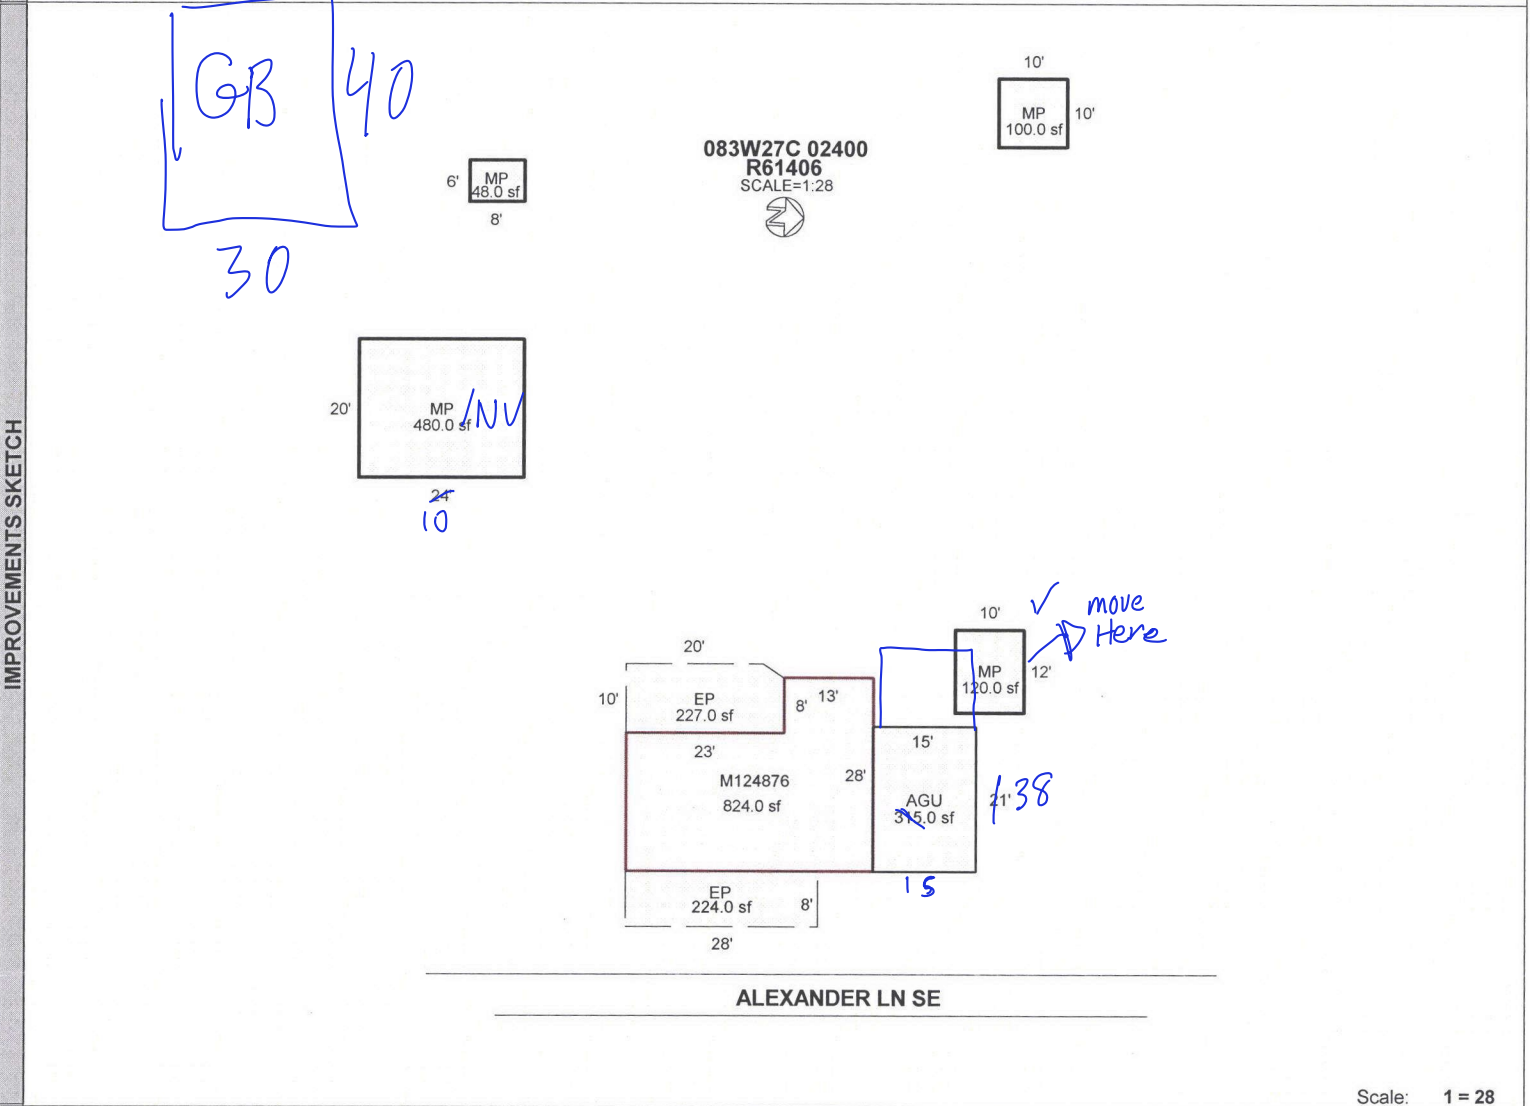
IMPROVEMENTS SKETCH

GB 40
30

083W27C 02400
R61406
SCALE=1:28

10'
MP
100.0 sf
10'

6'
MP
48.0 sf
8'

20'
MP
480.0 sf
INV
24
10

10'
MP
120.0 sf
12'
move
Here

20'
10'
EP
227.0 sf
8'
13'
23'
M124876
824.0 sf
28'
15'
AGU
315.0 sf
21'
38
15
EP
224.0 sf
8'
28'

ALEXANDER LN SE

Scale: 1 = 28